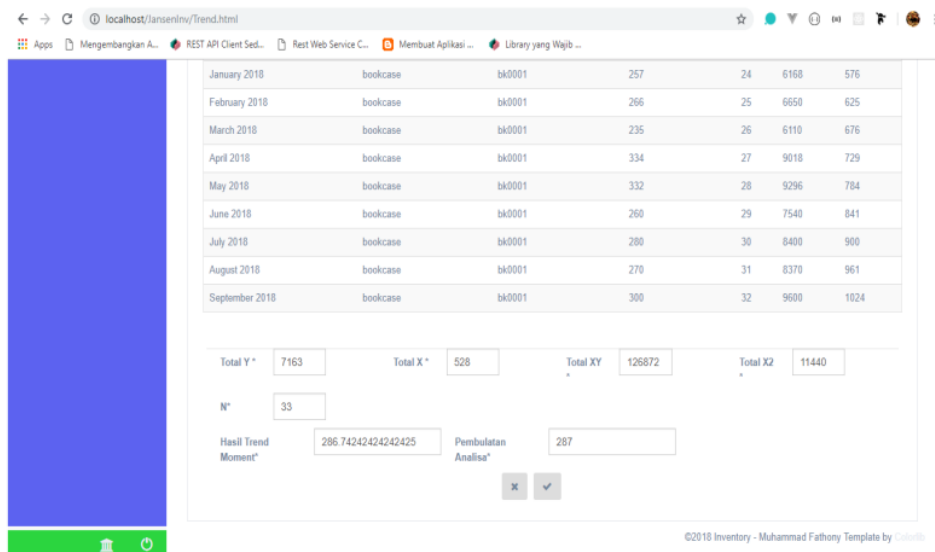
localhost/lansenInv/Trend.html

Apps Mengembangkan A... REST API Client Sed... Rest Web Service C... Membuat Aplikasi ... Library yang Wajib ...

| January 2018 | bookcase | bk0001 | 257 | 24 | 6168 | 576 |
|---|---|---|---|---|---|---|
| February 2018 | bookcase | bk0001 | 266 | 25 | 6650 | 625 |
| March 2018 | bookcase | bk0001 | 235 | 26 | 6110 | 676 |
| April 2018 | bookcase | bk0001 | 334 | 27 | 9018 | 729 |
| May 2018 | bookcase | bk0001 | 332 | 28 | 9296 | 784 |
| June 2018 | bookcase | bk0001 | 260 | 29 | 7540 | 841 |
| July 2018 | bookcase | bk0001 | 280 | 30 | 8400 | 900 |
| August 2018 | bookcase | bk0001 | 270 | 31 | 8370 | 961 |
| September 2018 | bookcase | bk0001 | 300 | 32 | 9600 | 1024 |

Total Y * 7163 Total X * 528 Total XY * 126872 Total X2 * 11440

N* 33

Hasil Trend Moment* 286.74242424242425 Pembulatan Analisa* 287

©2018 Inventory - Muhammad Fathony Template by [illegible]